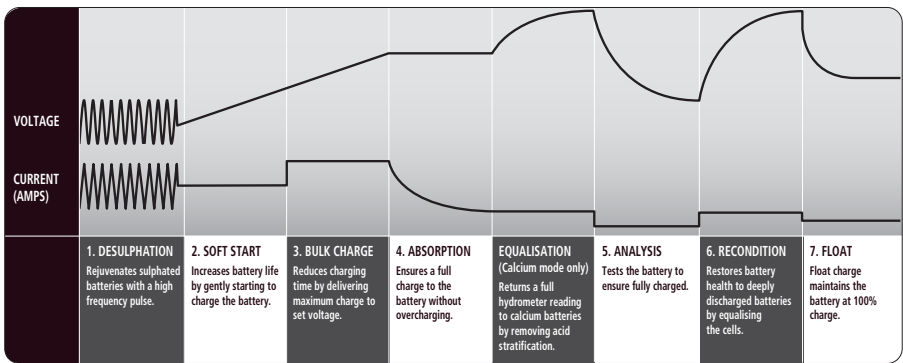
VOLTAGE

CURRENT (AMPS)

1. DESULPHATION
Rejuvenates sulphated batteries with a high frequency pulse.

2. SOFT START
Increases battery life by gently starting to charge the battery.

3. BULK CHARGE
Reduces charging time by delivering maximum charge to set voltage.

4. ABSORPTION
Ensures a full charge to the battery without overcharging.

EQUALISATION
(Calcium mode only)
Returns a full hydrometer reading to calcium batteries by removing acid stratification.

5. ANALYSIS
Tests the battery to ensure fully charged.

6. RECONDITION
Restores battery health to deeply discharged batteries by equalising the cells.

7. FLOAT
Float charge maintains the battery at 100% charge.